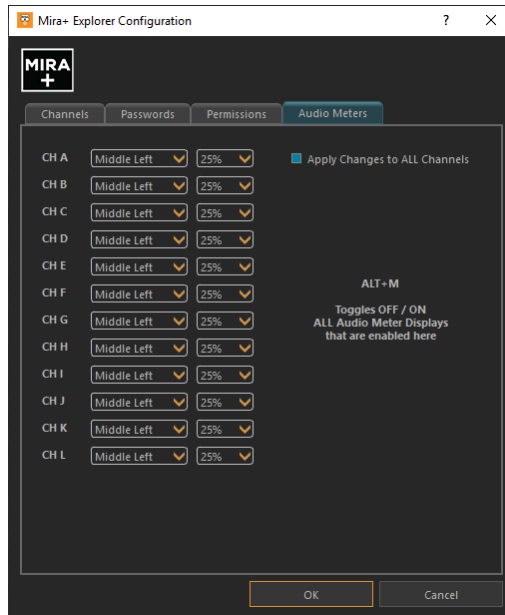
Mira+ Explorer Configuration ? ✕

MIRA +

Channels Passwords Permissions Audio Meters

| | | |
|---|---|---|
| CH A | Middle Left | 25% |
| CH B | Middle Left | 25% |
| CH C | Middle Left | 25% |
| CH D | Middle Left | 25% |
| CH E | Middle Left | 25% |
| CH F | Middle Left | 25% |
| CH G | Middle Left | 25% |
| CH H | Middle Left | 25% |
| CH I | Middle Left | 25% |
| CH J | Middle Left | 25% |
| CH K | Middle Left | 25% |
| CH L | Middle Left | 25% |

Apply Changes to ALL Channels

ALT+M

Toggles OFF / ON
ALL Audio Meter Displays
that are enabled here

OK Cancel